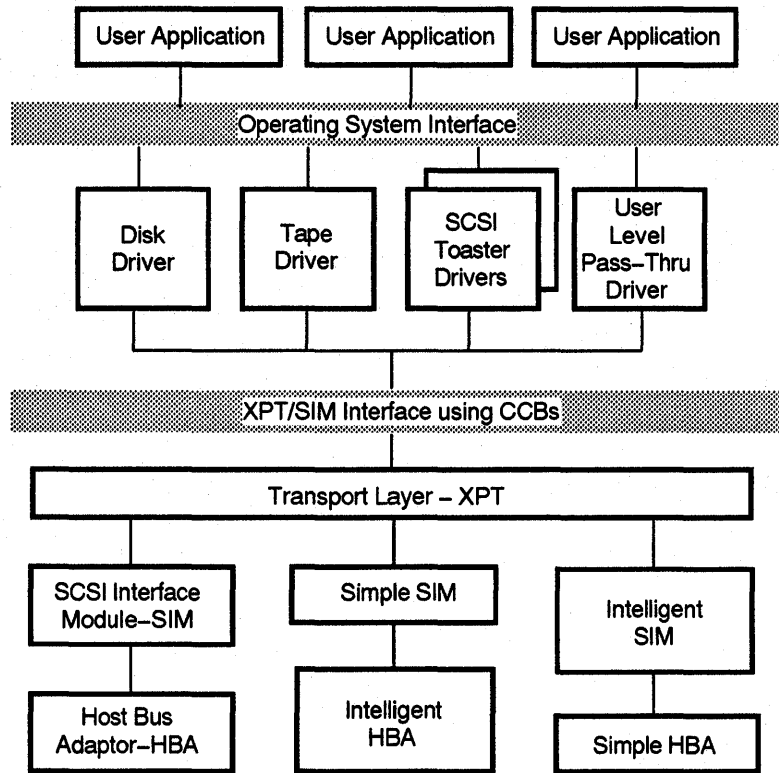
User Application

User Application

User Application

Operating System Interface

Disk Driver

Tape Driver

SCSI Toaster Drivers

User Level Pass–Thru Driver

XPT/SIM Interface using CCBs

Transport Layer – XPT

SCSI Interface Module–SIM

Simple SIM

Intelligent SIM

Host Bus Adaptor–HBA

Intelligent HBA

Simple HBA